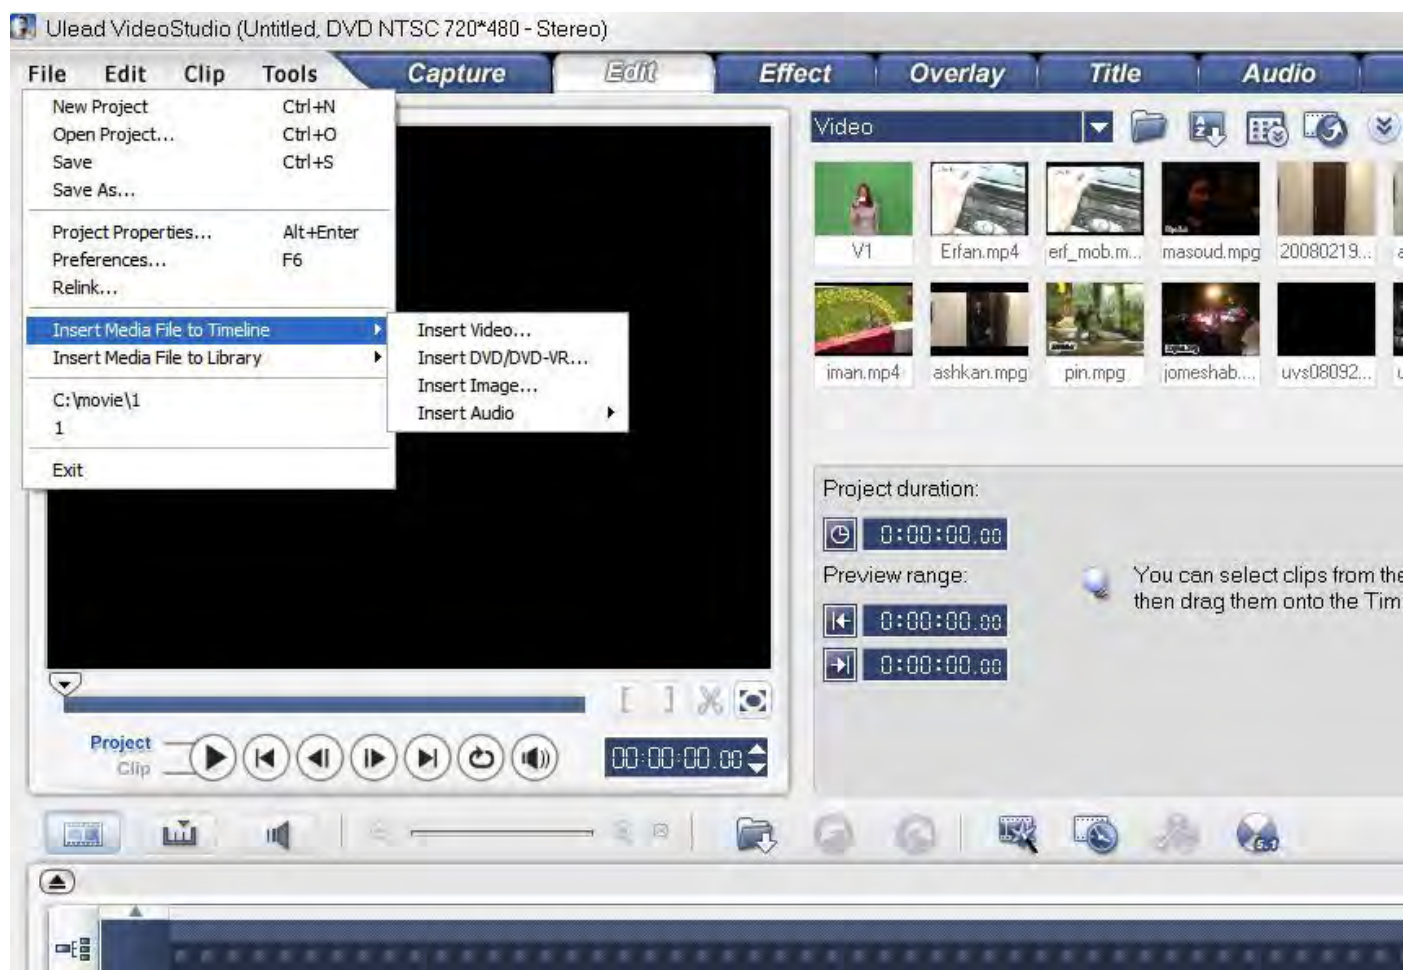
Ulead VideoStudio (Untitled, DVD NTSC 720*480 - Stereo)

File Edit Clip Tools Capture Edit Effect Overlay Title Audio

New Project Ctrl+N
Open Project... Ctrl+O
Save Ctrl+S
Save As...

Project Properties... Alt+Enter
Preferences... F6
Relink...

Insert Media File to Timeline
Insert Media File to Library

C:\movie\1
1

Exit

Insert Video...
Insert DVD/DVD-VR...
Insert Image...
Insert Audio

Video

V1 Erfan.mp4 erf_mob.m... masoud.mpg 20080219...
iman.mp4 ashkan.mpg pin.mpg jomeshab.... uvs08092...

Project duration:
0:00:00.00
Preview range:
0:00:00.00
0:00:00.00

You can select clips from the
then drag them onto the Tim

Project
Clip

00:00:00.00